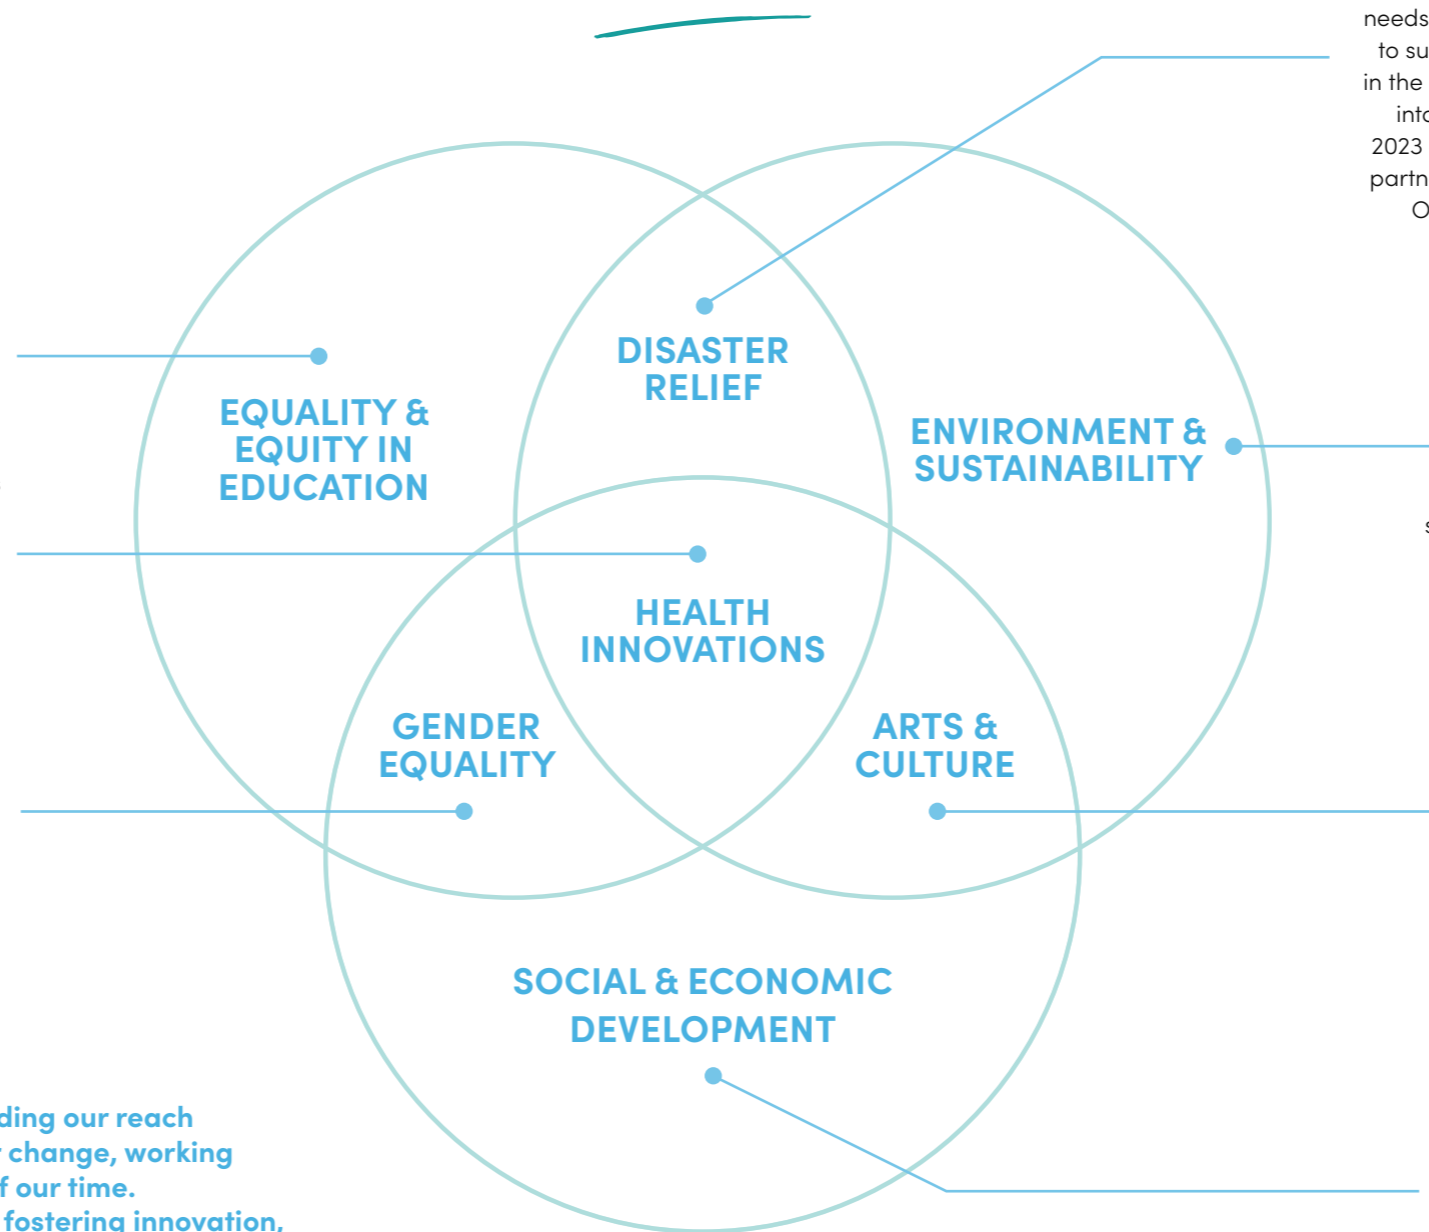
needs
to su
in the
into
2023
partn
O

DISASTER RELIEF

EQUALITY & EQUITY IN EDUCATION

ENVIRONMENT & SUSTAINABILITY

s

HEALTH INNOVATIONS

GENDER EQUALITY

ARTS & CULTURE

SOCIAL & ECONOMIC DEVELOPMENT

ding our reach
change, working
f our time.
fostering innovation,